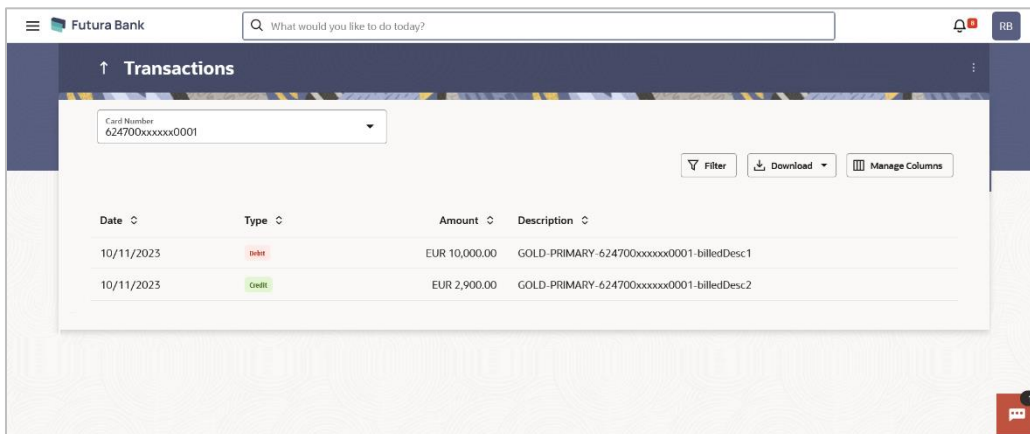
Futura Bank

What would you like to do today?

RB

↑ Transactions

Card Number
624700xxxxxx0001

Filter
Download
Manage Columns

| Date | Type | Amount | Description |
|---|---|---|---|
| 10/11/2023 | Debit | EUR 10,000.00 | GOLD-PRIMARY-624700xxxxxx0001-billedDesc1 |
| 10/11/2023 | Credit | EUR 2,900.00 | GOLD-PRIMARY-624700xxxxxx0001-billedDesc2 |